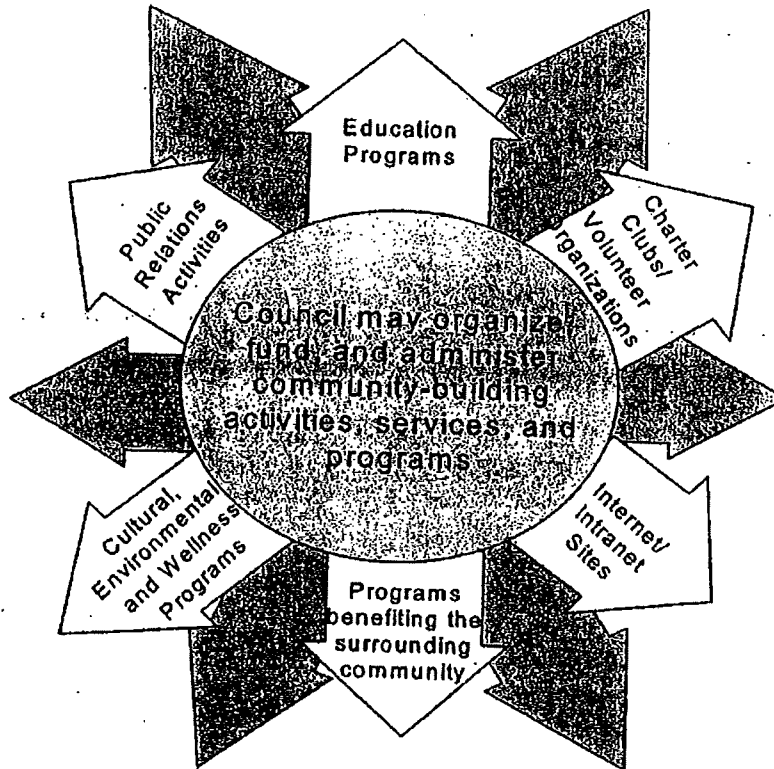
Education Programs

Public Relations Activities

Charter Clubs/ Volunteer Organizations

Council may organize/ fund, and administer community-building activities, services, and programs

Cultural, Environmental and Wellness Programs

Internet/ Intranet Sites

Programs benefiting the surrounding community